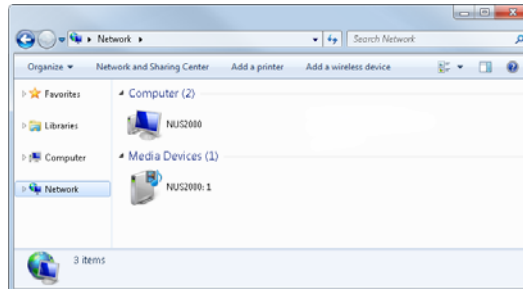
Network ▸

Search Network

Organize ▾ Network and Sharing Center Add a printer Add a wireless device

Favorites
Libraries
Computer
Network

Computer (2)

NUS2000

Media Devices (1)

NUS2000: 1

3 items